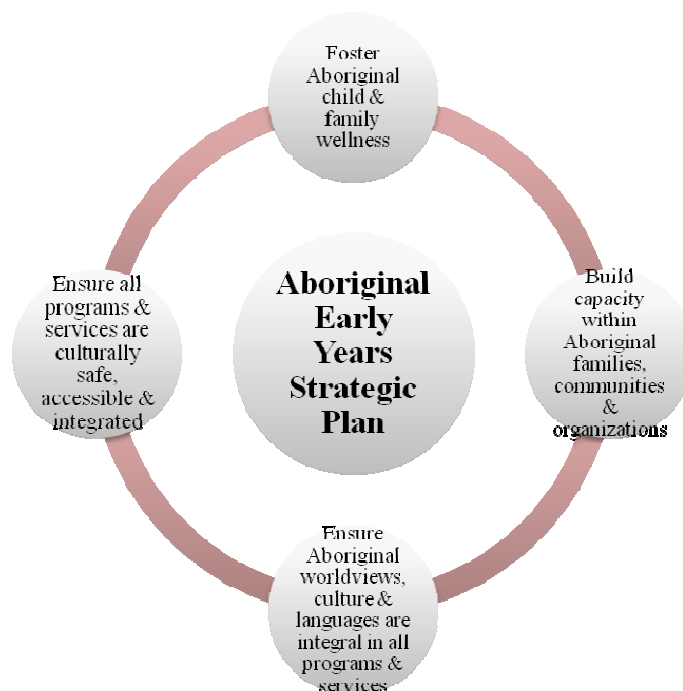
Foster Aboriginal child & family wellness

Build capacity within Aboriginal families, communities & organizations

Ensure Aboriginal worldviews, culture & languages are integral in all programs & services

Ensure all programs & services are culturally safe, accessible & integrated

Aboriginal Early Years Strategic Plan